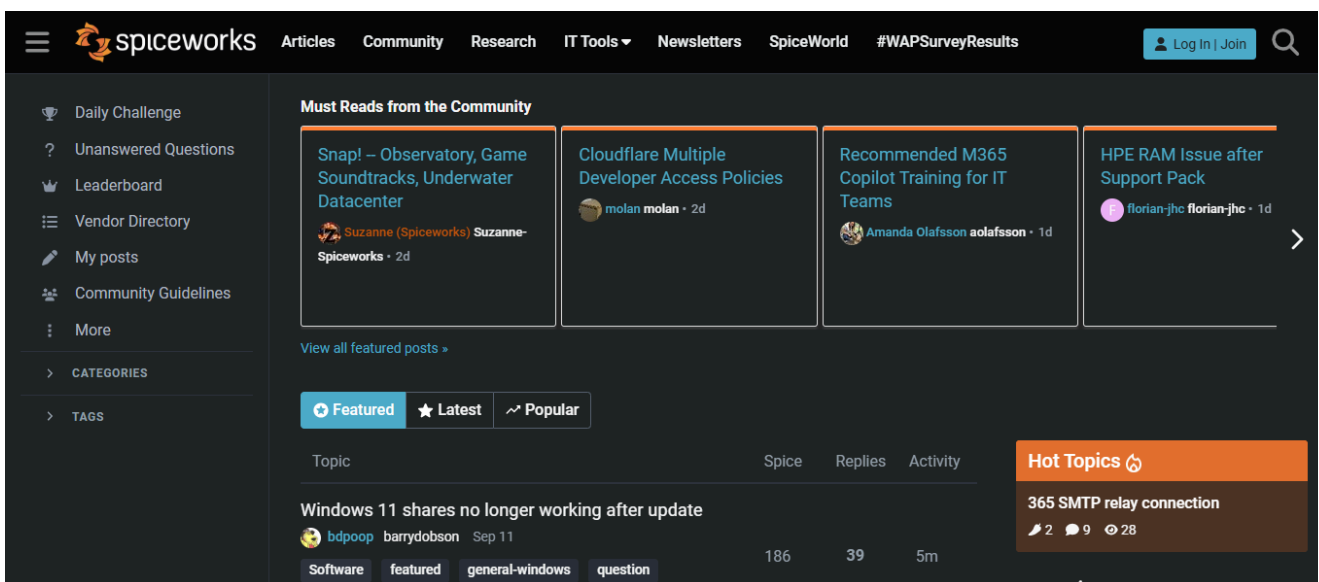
spiceworks Articles Community Research IT Tools Newsletters SpiceWorld #WAPSurveyResults Log In | Join

Daily Challenge
Unanswered Questions
Leaderboard
Vendor Directory
My posts
Community Guidelines
More
CATEGORIES
TAGS

Must Reads from the Community

Snap! -- Observatory, Game Soundtracks, Underwater Datacenter
Suzanne (Spiceworks) Suzanne-Spiceworks • 2d

Cloudflare Multiple Developer Access Policies
molan molan • 2d

Recommended M365 Copilot Training for IT Teams
Amanda Olafsson aolafsson • 1d

HPE RAM Issue after Support Pack
F florian-jhc florian-jhc • 1d

View all featured posts »

Featured Latest Popular

| Topic | Spice | Replies | Activity |
|---|---|---|---|
| Windows 11 shares no longer working after update bdpoop barrydobson Sep 11 Software featured general-windows question | 186 | 39 | 5m |

Hot Topics
365 SMTP relay connection
2 9 28